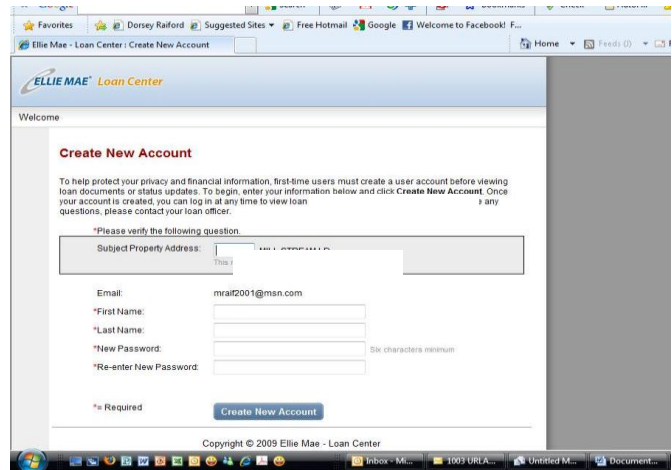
Favorites   Dorsey Raiford   Suggested Sites ▾   Free Hotmail   Google   Welcome to Facebook! F...

Ellie Mae - Loan Center : Create New Account

Home ▾   Feeds (J) ▾

ELLIE MAE® Loan Center

Welcome

Create New Account

To help protect your privacy and financial information, first-time users must create a user account before viewing loan documents or status updates. To begin, enter your information below and click Create New Account. Once your account is created, you can log in at any time to view loan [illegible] any questions, please contact your loan officer.

*Please verify the following question.

Subject Property Address: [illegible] MILL STREAM LD

This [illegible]

Email: mraif2001@msn.com

*First Name:

*Last Name:

*New Password: Six characters minimum

*Re-enter New Password:

*= Required

Create New Account

Copyright © 2009 Ellie Mae - Loan Center

Inbox - Mi...   1003 URLA...   Untitled M...   Document...